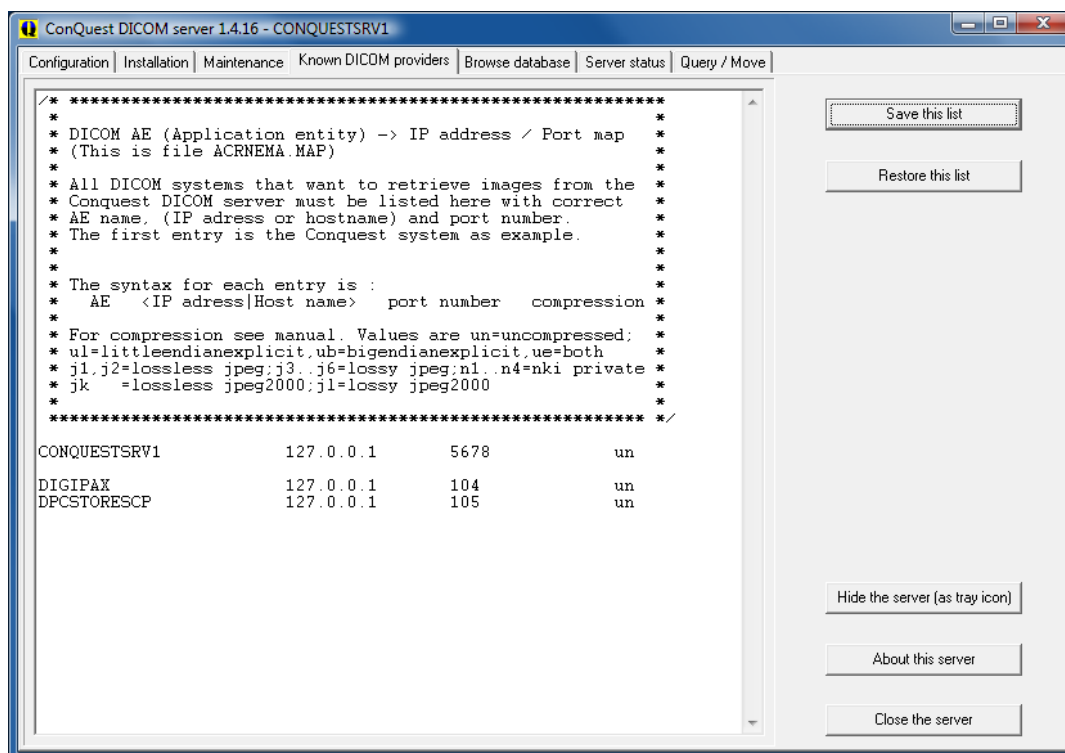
ConQuest DICOM server 1.4.16 - CONQUESTSRV1

Configuration | Installation | Maintenance | Known DICOM providers | Browse database | Server status | Query / Move

/* ***********************************************************
 *                                                           *
 * DICOM AE (Application entity) -> IP address / Port map    *
 * (This is file ACRNEMA.MAP)                                *
 *                                                           *
 * All DICOM systems that want to retrieve images from the   *
 * Conquest DICOM server must be listed here with correct    *
 * AE name, (IP adress or hostname) and port number.         *
 * The first entry is the Conquest system as example.        *
 *                                                           *
 *                                                           *
 * The syntax for each entry is :                            *
 *   AE   <IP adress|Host name>   port number   compression *
 *                                                           *
 * For compression see manual. Values are un=uncompressed;   *
 * ul=littleendianexplicit,ub=bigendianexplicit,ue=both      *
 * j1,j2=lossless jpeg;j3..j6=lossy jpeg;n1..n4=nki private *
 * jk   =lossless jpeg2000;jl=lossy jpeg2000                 *
 *                                                           *
 *********************************************************** */

CONQUESTSRV1 127.0.0.1 5678 un

DIGIPAX 127.0.0.1 104 un
DPCSTORESCP 127.0.0.1 105 un

Save this list

Restore this list

Hide the server (as tray icon)

About this server

Close the server